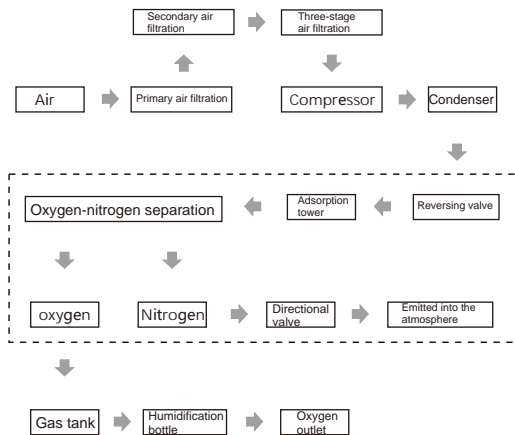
Secondary air filtration

Three-stage air filtration

Air

Primary air filtration

Compressor

Condenser

Oxygen-nitrogen separation

Adsorption tower

Reversing valve

oxygen

Nitrogen

Directional valve

Emitted into the atmosphere

Gas tank

Humidification bottle

Oxygen outlet